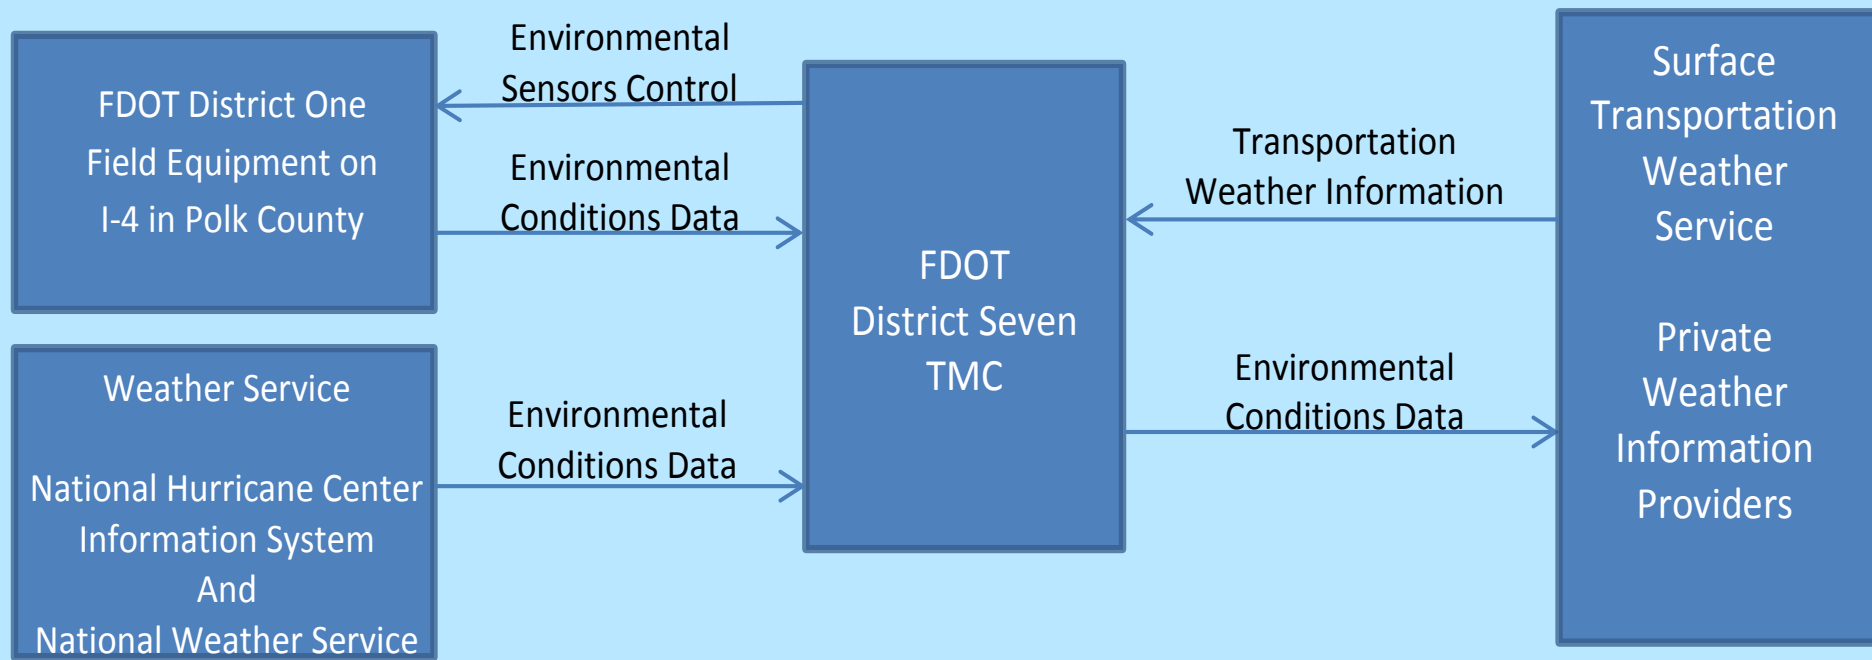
FDOT District One Field Equipment on I-4 in Polk County

Environmental Sensors Control

Environmental Conditions Data

Weather Service

National Hurricane Center Information System And National Weather Service

Environmental Conditions Data

FDOT District Seven TMC

Transportation Weather Information

Environmental Conditions Data

Surface Transportation Weather Service

Private Weather Information Providers